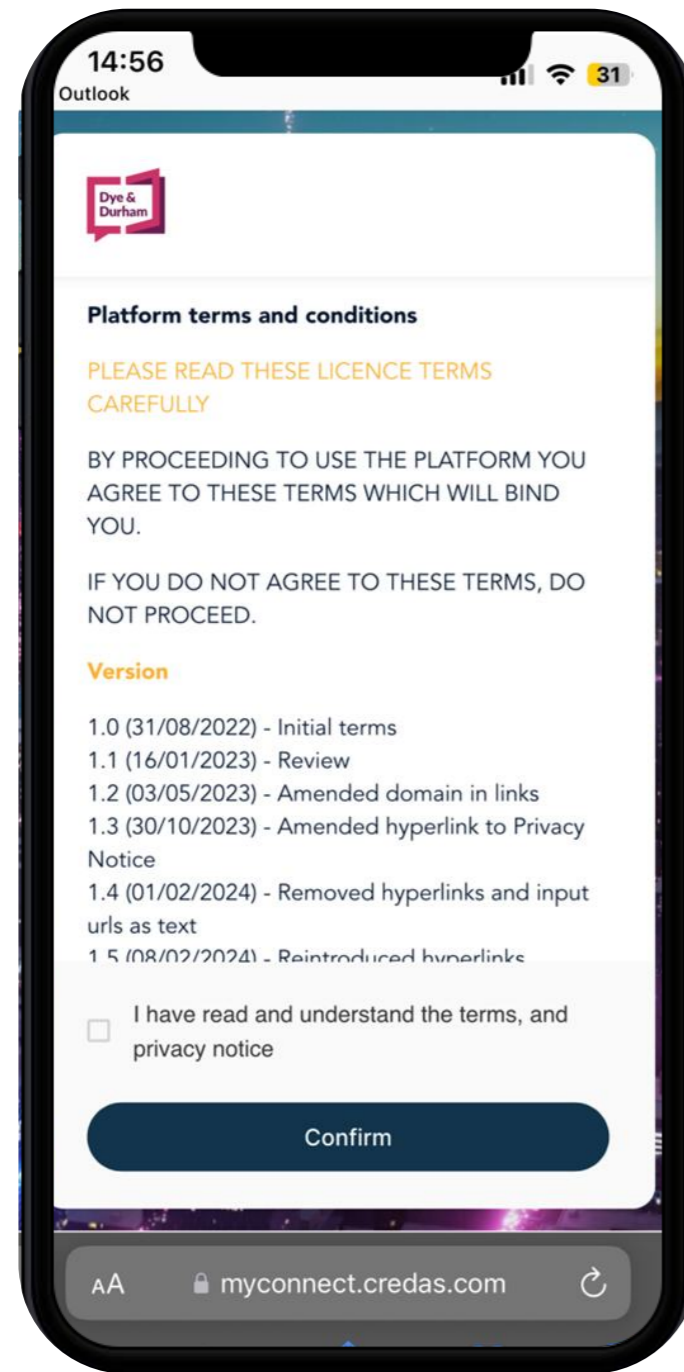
14:56
Outlook
31

Dye & Durham

Platform terms and conditions

PLEASE READ THESE LICENCE TERMS CAREFULLY

BY PROCEEDING TO USE THE PLATFORM YOU AGREE TO THESE TERMS WHICH WILL BIND YOU.

IF YOU DO NOT AGREE TO THESE TERMS, DO NOT PROCEED.

Version

1.0 (31/08/2022) - Initial terms
1.1 (16/01/2023) - Review
1.2 (03/05/2023) - Amended domain in links
1.3 (30/10/2023) - Amended hyperlink to Privacy Notice
1.4 (01/02/2024) - Removed hyperlinks and input urls as text
1.5 (08/02/2024) - Reintroduced hyperlinks

I have read and understand the terms, and privacy notice

Confirm

AA myconnect.credas.com